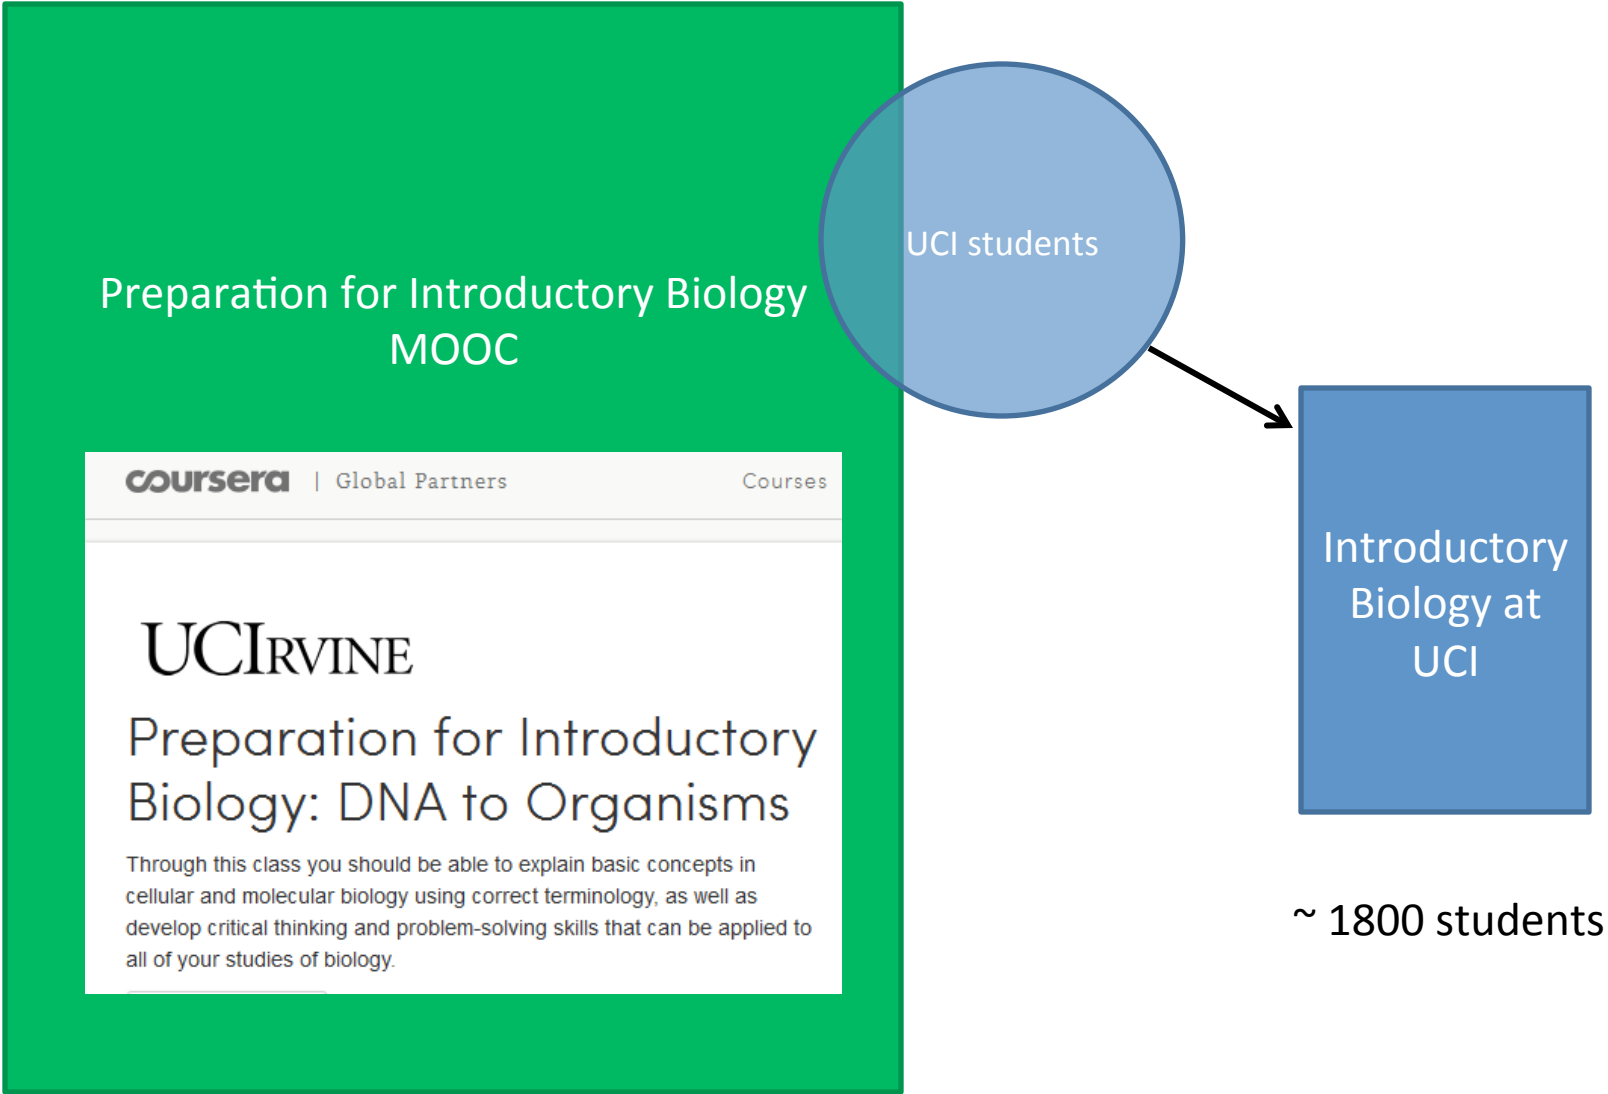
Preparation for Introductory Biology MOOC

coursera | Global Partners Courses

UCIRVINE

Preparation for Introductory Biology: DNA to Organisms

Through this class you should be able to explain basic concepts in cellular and molecular biology using correct terminology, as well as develop critical thinking and problem-solving skills that can be applied to all of your studies of biology.

UCI students

Introductory Biology at UCI

~ 1800 students